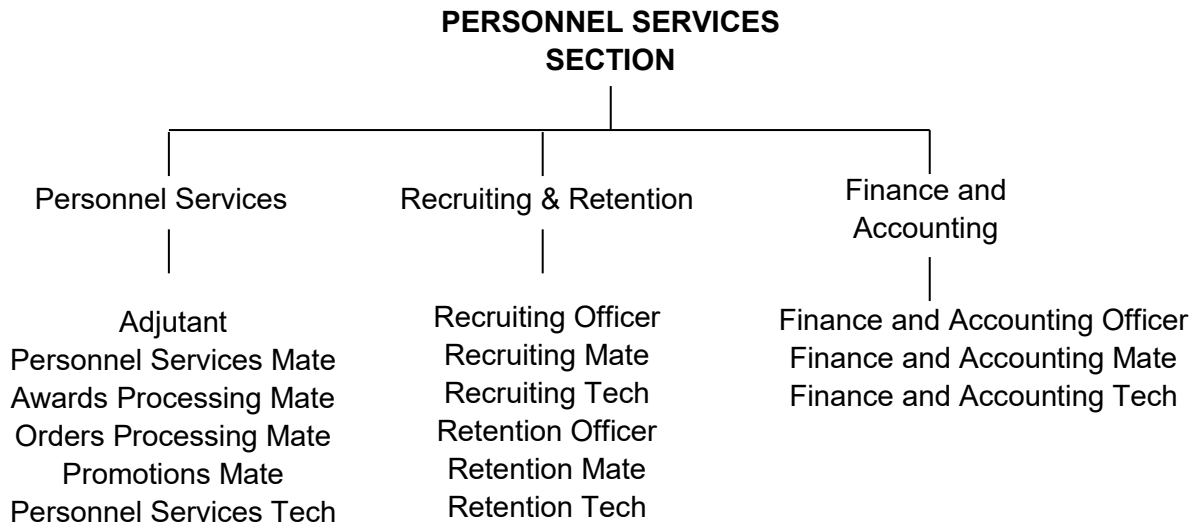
PERSONNEL SERVICES SECTION

Personnel Services

Adjutant
Personnel Services Mate
Awards Processing Mate
Orders Processing Mate
Promotions Mate
Personnel Services Tech

Recruiting & Retention

Recruiting Officer
Recruiting Mate
Recruiting Tech
Retention Officer
Retention Mate
Retention Tech

Finance and Accounting

Finance and Accounting Officer
Finance and Accounting Mate
Finance and Accounting Tech